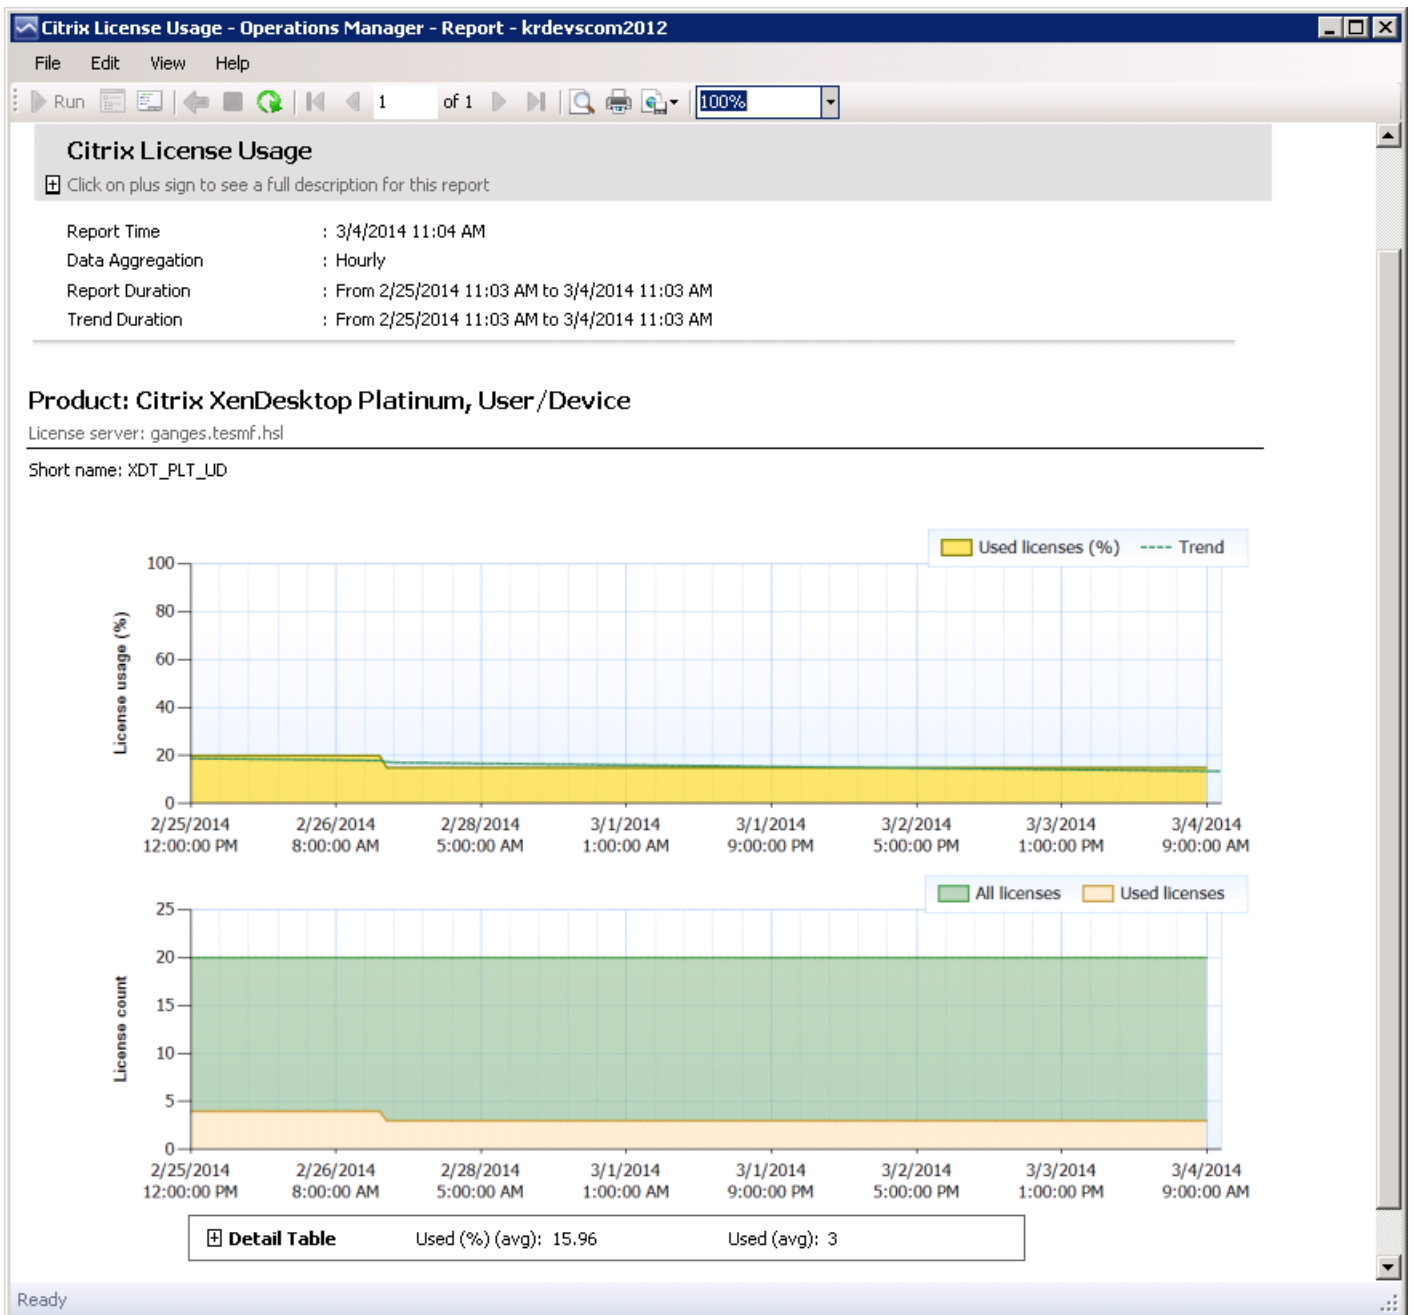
Citrix License Usage - Operations Manager - Report - krdevscom2012

File Edit View Help

Run 1 of 1 100%

Citrix License Usage

Click on plus sign to see a full description for this report

Report Time : 3/4/2014 11:04 AM
Data Aggregation : Hourly
Report Duration : From 2/25/2014 11:03 AM to 3/4/2014 11:03 AM
Trend Duration : From 2/25/2014 11:03 AM to 3/4/2014 11:03 AM

Product: Citrix XenDesktop Platinum, User/Device

License server: ganges.tesmf.hsl

Short name: XDT_PLT_UD

Used licenses (%) Trend

License usage (%)

100
80
60
40
20
0

2/25/2014 12:00:00 PM
2/26/2014 8:00:00 AM
2/28/2014 5:00:00 AM
3/1/2014 1:00:00 AM
3/1/2014 9:00:00 PM
3/2/2014 5:00:00 PM
3/3/2014 1:00:00 PM
3/4/2014 9:00:00 AM

All licenses Used licenses

License count

25
20
15
10
5
0

2/25/2014 12:00:00 PM
2/26/2014 8:00:00 AM
2/28/2014 5:00:00 AM
3/1/2014 1:00:00 AM
3/1/2014 9:00:00 PM
3/2/2014 5:00:00 PM
3/3/2014 1:00:00 PM
3/4/2014 9:00:00 AM

Detail Table Used (%) (avg): 15.96 Used (avg): 3

Ready